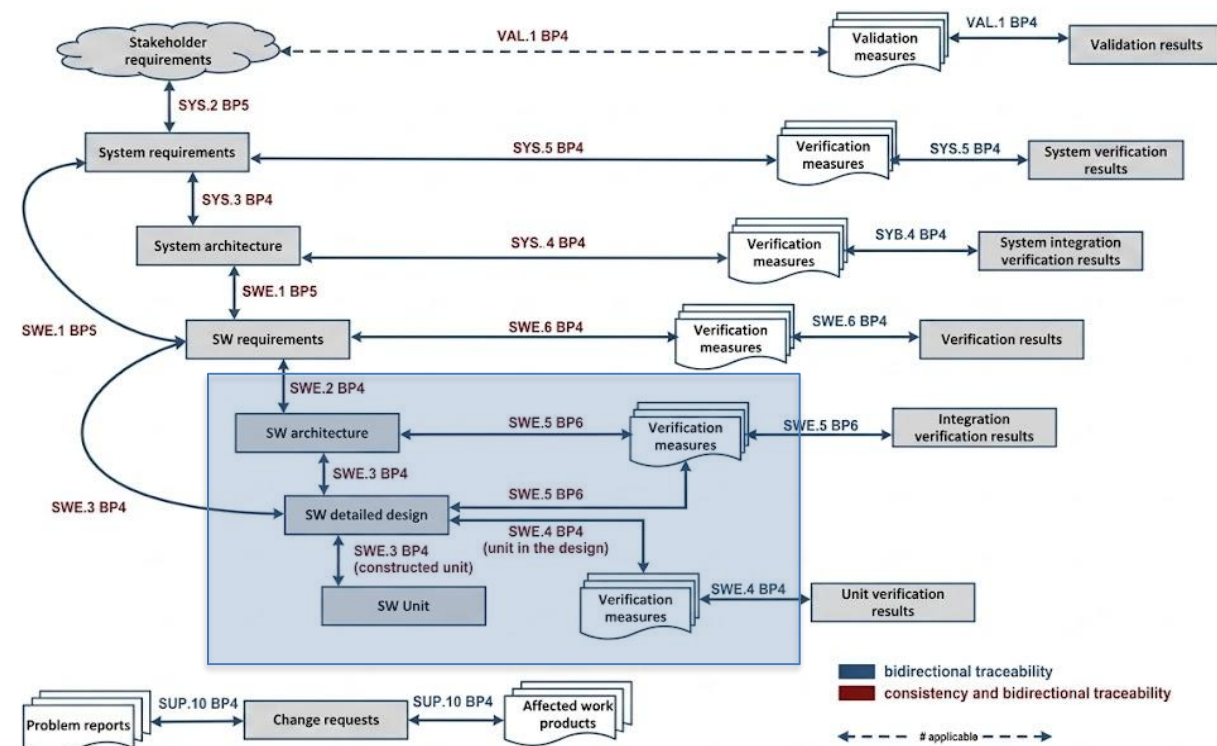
Stakeholder requirements

VAL.1 BP4

Validation measures

VAL.1 BP4

Validation results

SYS.2 BP5

System requirements

SYS.5 BP4

Verification measures

SYS.5 BP4

System verification results

SYS.3 BP4

System architecture

SYS. 4 BP4

Verification measures

SYB.4 BP4

System integration verification results

SWE.1 BP5

SWE.1 BP5

SW requirements

SWE.6 BP4

Verification measures

SWE.6 BP4

Verification results

SWE.2 BP4

SW architecture

SWE.5 BP6

Verification measures

SWE.5 BP6

Integration verification results

SWE.3 BP4

SWE.3 BP4

SW detailed design

SWE.5 BP6

SWE.4 BP4
(unit in the design)

SWE.3 BP4
(constructed unit)

SW Unit

Verification measures

SWE.4 BP4

Unit verification results

bidirectional traceability

consistency and bidirectional traceability

Problem reports

SUP.10 BP4

Change requests

SUP.10 BP4

Affected work products

# applicable